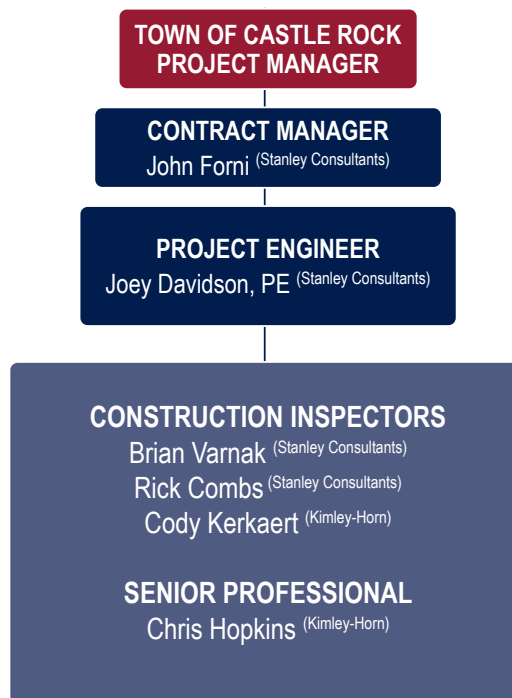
TOWN OF CASTLE ROCK PROJECT MANAGER

CONTRACT MANAGER
John Forni (Stanley Consultants)

PROJECT ENGINEER
Joey Davidson, PE (Stanley Consultants)

CONSTRUCTION INSPECTORS
Brian Varnak (Stanley Consultants)
Rick Combs (Stanley Consultants)
Cody Kerkaert (Kimley-Horn)

SENIOR PROFESSIONAL
Chris Hopkins (Kimley-Horn)